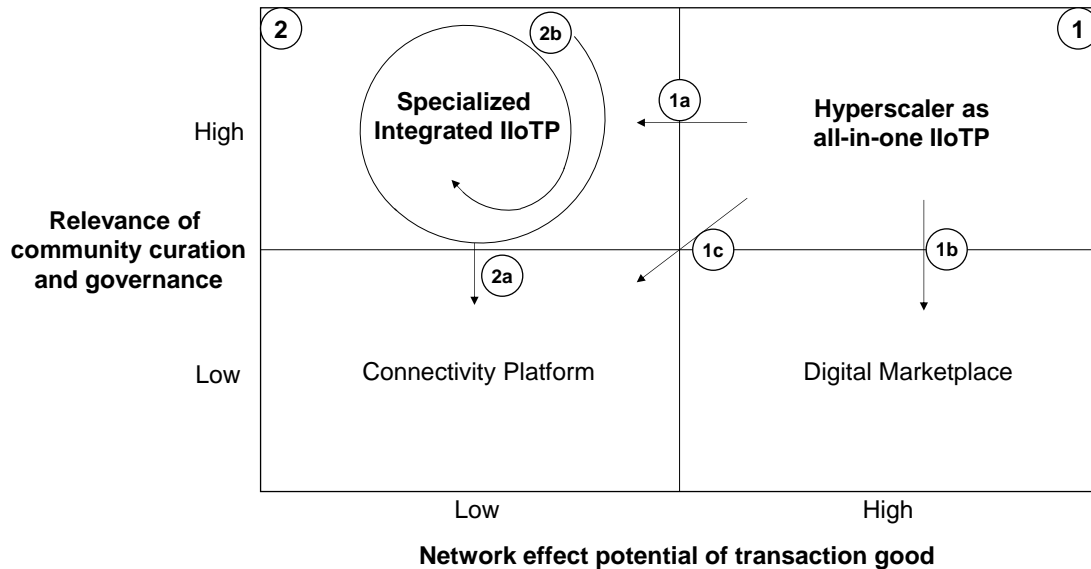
2

2b

1

1a

Specialized Integrated IIoTP

Hyperscaler as all-in-one IIoTP

High

Relevance of community curation and governance

1c

1b

2a

Low

Connectivity Platform

Digital Marketplace

Low

High

Network effect potential of transaction good